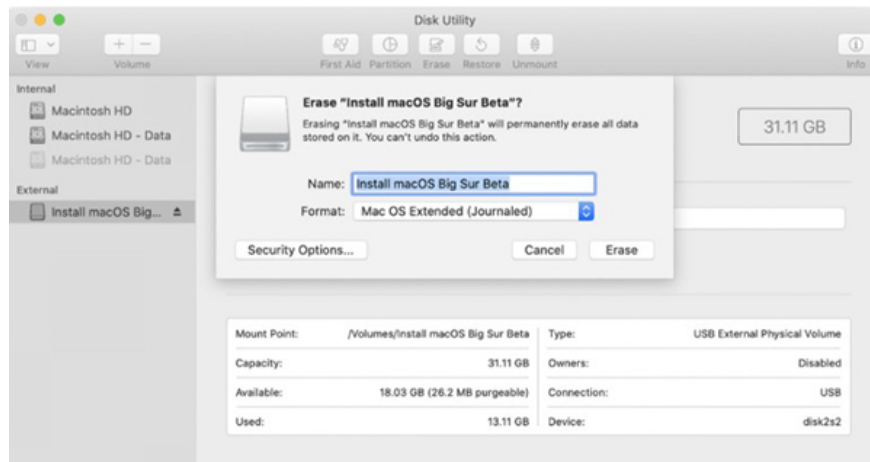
Disk Utility

View

Volume

First Aid Partition Erase Restore Unmount

Info

Internal

Macintosh HD

Macintosh HD - Data

Macintosh HD - Data

External

Install macOS Big...

Erase "Install macOS Big Sur Beta"?

Erasing "Install macOS Big Sur Beta" will permanently erase all data stored on it. You can't undo this action.

Name: Install macOS Big Sur Beta

Format: Mac OS Extended (Journaled)

Security Options...

Cancel

Erase

31.11 GB

| Mount Point: | /Volumes/Install macOS Big Sur Beta | Type: | USB External Physical Volume |
|---|---|---|---|
| Capacity: | 31.11 GB | Owners: | Disabled |
| Available: | 18.03 GB (26.2 MB purgeable) | Connection: | USB |
| Used: | 13.11 GB | Device: | disk2s2 |